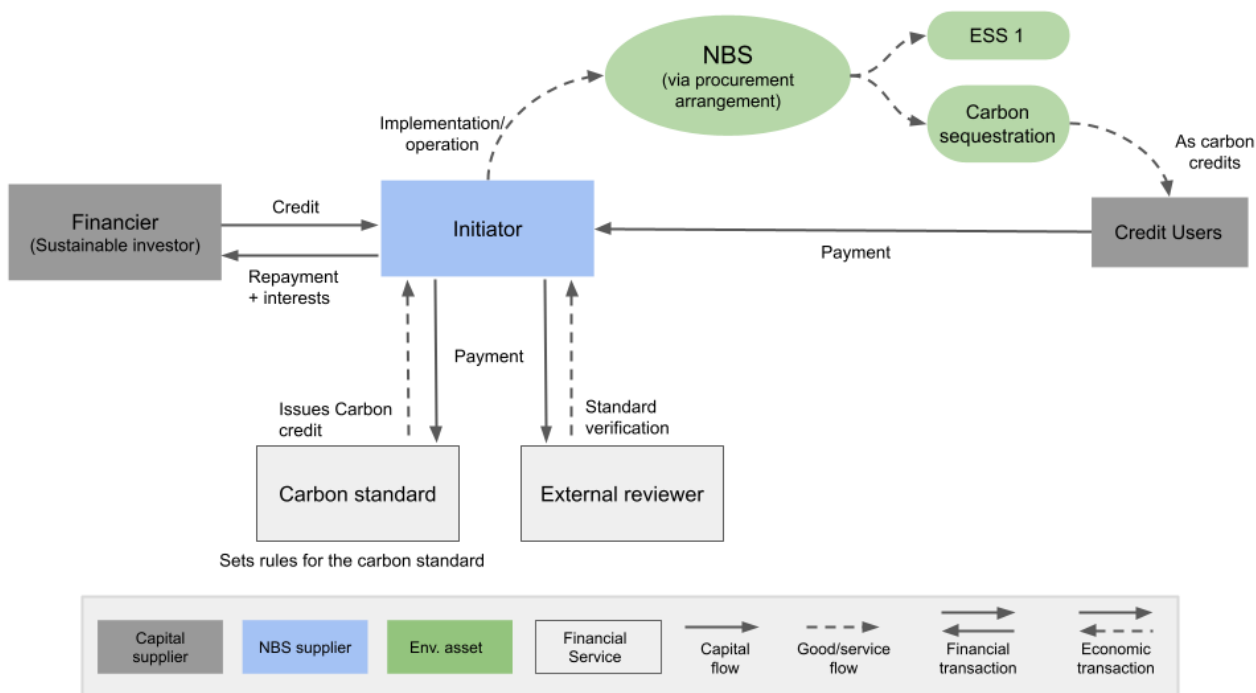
NBS
(via procurement arrangement)

ESS 1

Carbon sequestration

Implementation/ operation

As carbon credits

Financier
(Sustainable investor)

Credit

Repayment + interests

Initiator

Payment

Credit Users

Payment

Issues Carbon credit

Standard verification

Carbon standard

External reviewer

Sets rules for the carbon standard

Capital supplier

NBS supplier

Env. asset

Financial Service

Capital flow

Good/service flow

Financial transaction

Economic transaction